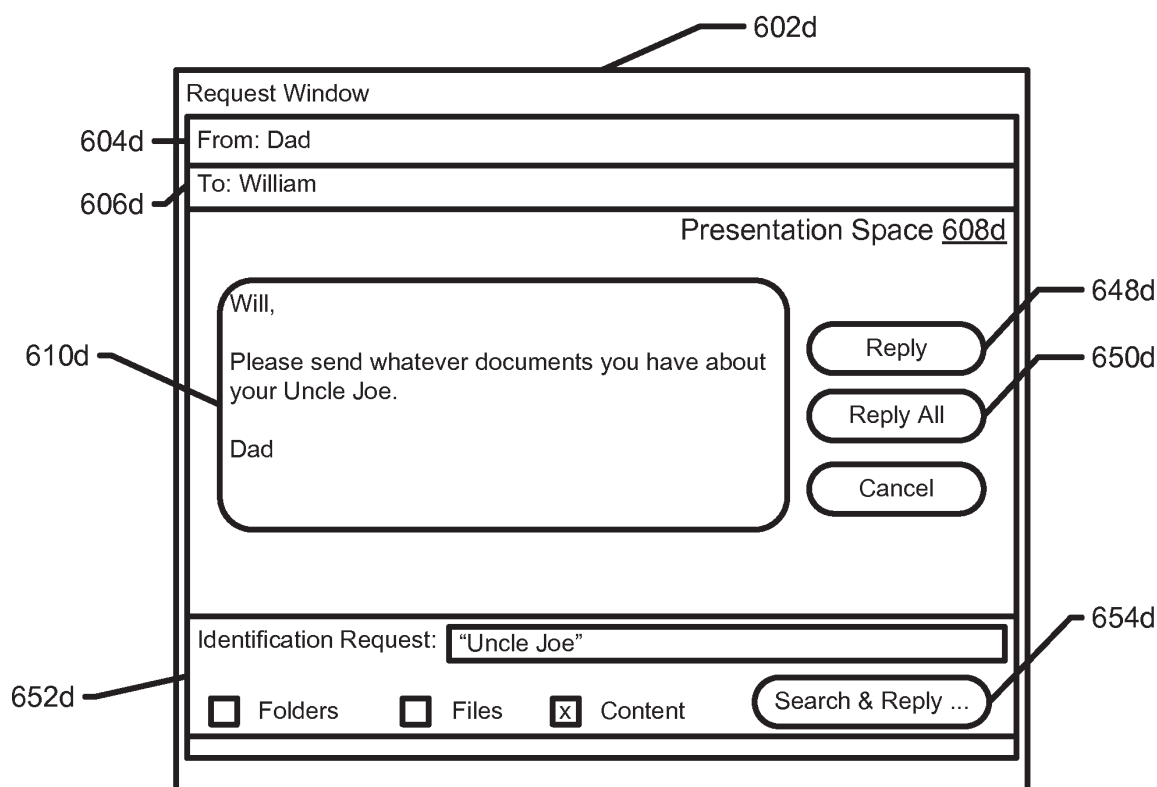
602d

Request Window

604d From: Dad

606d To: William

Presentation Space 608d

Will,

Please send whatever documents you have about your Uncle Joe.

Dad

610d

Reply 648d

Reply All 650d

Cancel

Identification Request: "Uncle Joe"

654d

652d

Folders Files x Content

Search & Reply ...